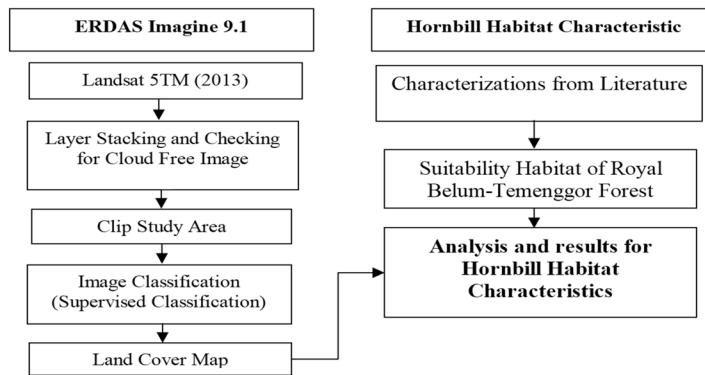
ERDAS Imagine 9.1

Landsat 5TM (2013)

Layer Stacking and Checking for Cloud Free Image

Clip Study Area

Image Classification (Supervised Classification)

Land Cover Map

Hornbill Habitat Characteristic

Characterizations from Literature

Suitability Habitat of Royal Belum-Temenggor Forest

Analysis and results for Hornbill Habitat Characteristics